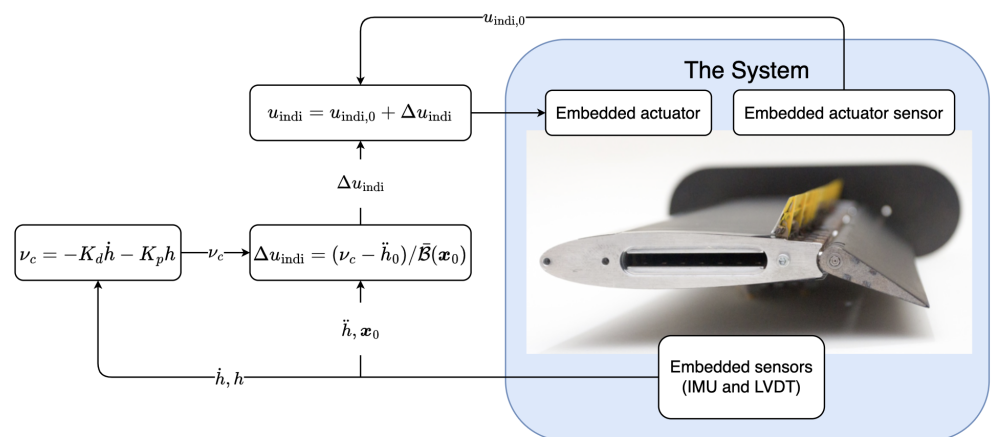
$u_{\text{indi},0}$

The System

$u_{\text{indi}} = u_{\text{indi},0} + \Delta u_{\text{indi}}$

Embedded actuator

Embedded actuator sensor

$\Delta u_{\text{indi}}$

$\nu_c = -K_d\dot{h} - K_p h$

$\nu_c$

$\Delta u_{\text{indi}} = (\nu_c - \ddot{h}_0)/\bar{\mathcal{B}}(\boldsymbol{x}_0)$

$\ddot{h}, \boldsymbol{x}_0$

$\dot{h}, h$

Embedded sensors (IMU and LVDT)